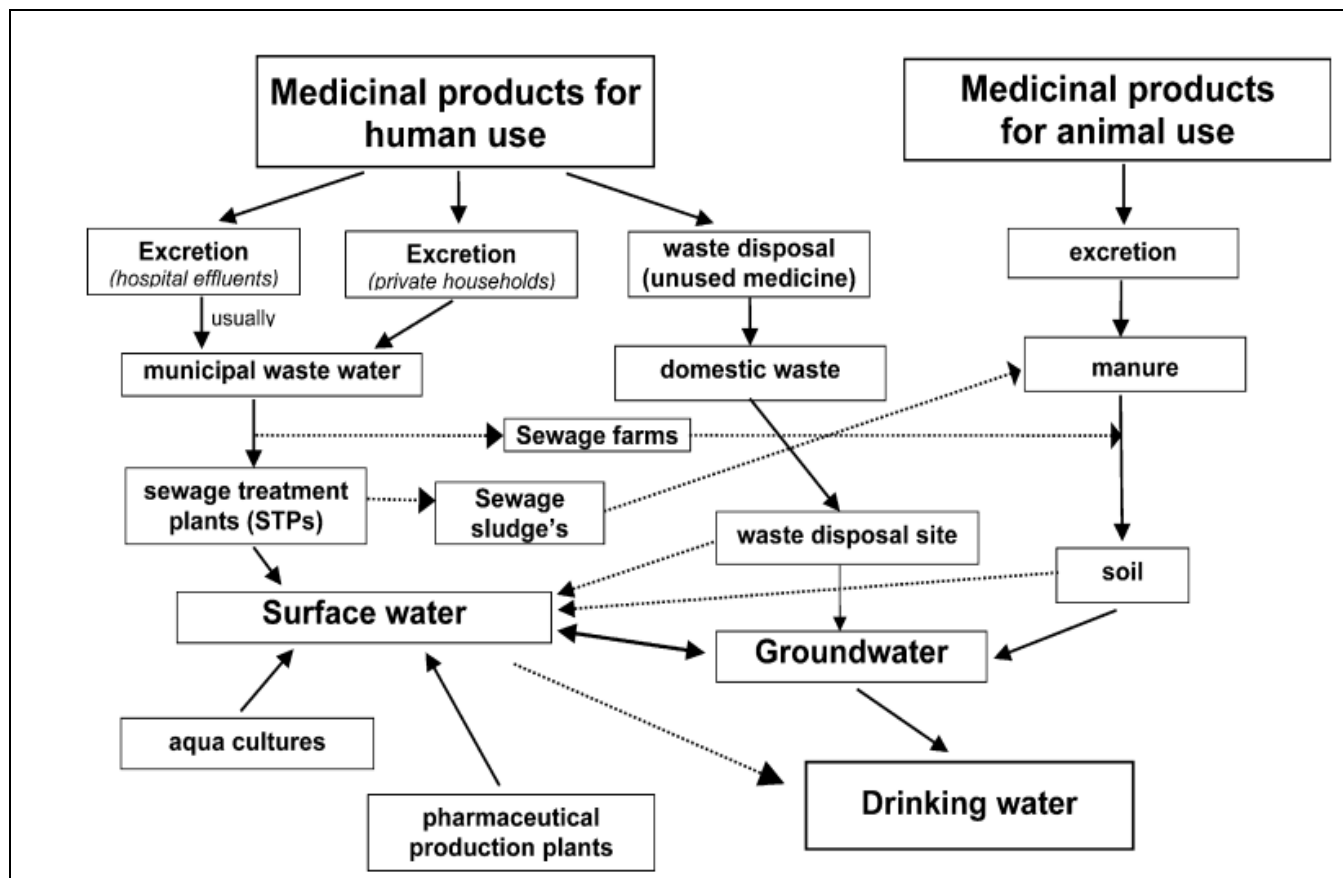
Medicinal products for human use

Medicinal products for animal use

Excretion
(hospital effluents)

Excretion
(private households)

waste disposal
(unused medicine)

excretion

usually

municipal waste water

domestic waste

manure

Sewage farms

sewage treatment plants (STPs)

Sewage sludge's

waste disposal site

soil

Surface water

Groundwater

aqua cultures

pharmaceutical production plants

Drinking water